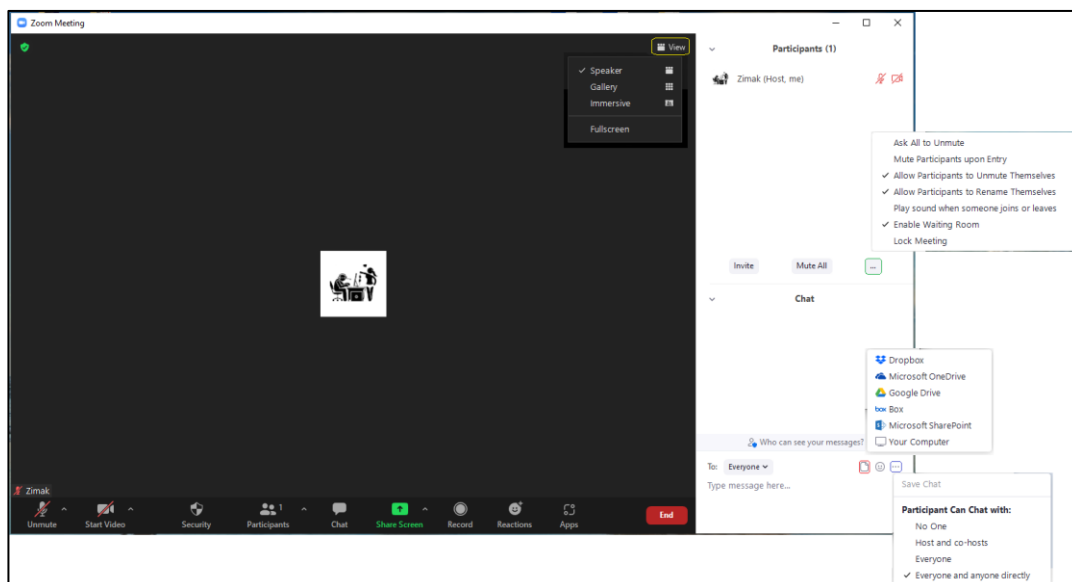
Zoom Meeting

View

✓ Speaker
Gallery
Immersive
Fullscreen

Participants (1)

Zimak (Host, me)

Ask All to Unmute
Mute Participants upon Entry
✓ Allow Participants to Unmute Themselves
✓ Allow Participants to Rename Themselves
Play sound when someone joins or leaves
✓ Enable Waiting Room
Lock Meeting

Invite
Mute All
...

Chat

Dropbox
Microsoft OneDrive
Google Drive
box Box
Microsoft SharePoint
Your Computer

Who can see your messages?

To: Everyone

Type message here...

Save Chat

Participant Can Chat with:
No One
Host and co-hosts
Everyone
✓ Everyone and anyone directly

Zimak

Unmute
Start Video
Security
Participants 1
Chat
Share Screen
Record
Reactions
Apps
End